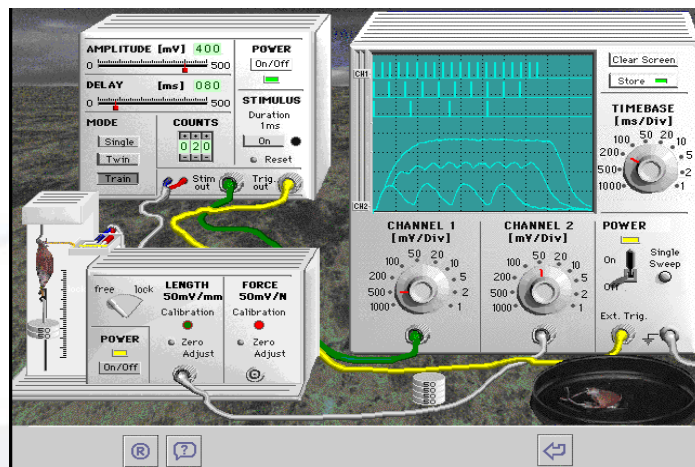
AMPLITUDE [mV] 400
0 500
DELAY [ms] 080
0 500
POWER
On/Off
STIMULUS
Duration 1ms
On
Reset
MODE
Single
Twin
Train
COUNTS
0 2 0
Stim out
Trig. out

CH1
CH2
Clear Screen
Store
TIMEBASE [ms/Div]
100 50 20
200 10
500 5
1000 1

CHANNEL 1 [mV/Div]
100 50 20 10
200 5
500 2
1000 1

CHANNEL 2 [mV/Div]
100 50 20 10
200 5
500 2
1000 1

POWER
On
Off
Single Sweep
Ext. Trig.

free lock
LENGTH 50mV/mm
Calibration
Zero Adjust
FORCE 50mV/N
Calibration
Zero Adjust
POWER
On/Off